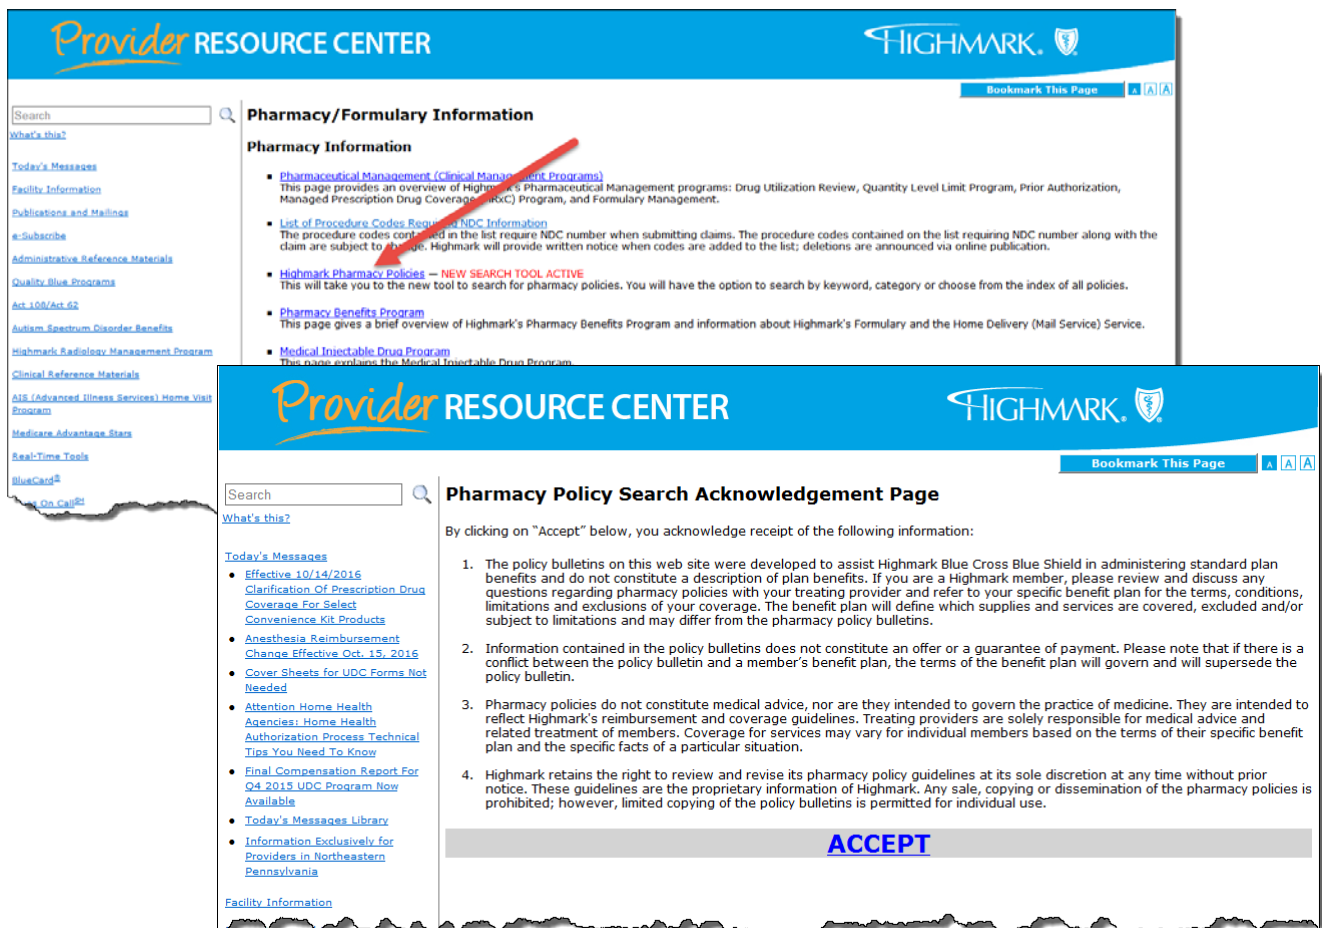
Provider RESOURCE CENTER

HIGHMARK.

Bookmark This Page A A A

Search

What's this?

Today's Messages

Facility Information

Publications and Mailings

e-Subscribe

Administrative Reference Materials

Quality Blue Programs

Act 106/Act 62

Autism Spectrum Disorder Benefits

Highmark Radiology Management Program

Clinical Reference Materials

AIS (Advanced Illness Services) Home Visit Program

Medicare Advantage Stars

Real-Time Tools

BlueCard®

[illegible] On Call®

Pharmacy/Formulary Information

Pharmacy Information

- Pharmaceutical Management (Clinical Manag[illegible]ent Programs)
This page provides an overview of Highm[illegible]'s Pharmaceutical Management programs: Drug Utilization Review, Quantity Level Limit Program, Prior Authorization, Managed Prescription Drug Coverage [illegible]RxC) Program, and Formulary Management.

- List of Procedure Codes Requ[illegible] NDC Information
The procedure codes cont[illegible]ed in the list require NDC number when submitting claims. The procedure codes contained on the list requiring NDC number along with the claim are subject to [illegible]ge. Highmark will provide written notice when codes are added to the list; deletions are announced via online publication.

- Highmark Pharmacy Policies — NEW SEARCH TOOL ACTIVE
This will take you to the new tool to search for pharmacy policies. You will have the option to search by keyword, category or choose from the index of all policies.

- Pharmacy Benefits Program
This page gives a brief overview of Highmark's Pharmacy Benefits Program and information about Highmark's Formulary and the Home Delivery (Mail Service) Service.

- Medical Injectable Drug Program
This page explains the Medical Injectable Drug Program.

Provider RESOURCE CENTER

HIGHMARK.

Bookmark This Page A A A

Search

What's this?

Today's Messages
- Effective 10/14/2016 Clarification Of Prescription Drug Coverage For Select Convenience Kit Products
- Anesthesia Reimbursement Change Effective Oct. 15, 2016
- Cover Sheets for UDC Forms Not Needed
- Attention Home Health Agencies: Home Health Authorization Process Technical Tips You Need To Know
- Final Compensation Report For Q4 2015 UDC Program Now Available
- Today's Messages Library
- Information Exclusively for Providers in Northeastern Pennsylvania

Facility Information

Pharmacy Policy Search Acknowledgement Page

By clicking on "Accept" below, you acknowledge receipt of the following information:

1. The policy bulletins on this web site were developed to assist Highmark Blue Cross Blue Shield in administering standard plan benefits and do not constitute a description of plan benefits. If you are a Highmark member, please review and discuss any questions regarding pharmacy policies with your treating provider and refer to your specific benefit plan for the terms, conditions, limitations and exclusions of your coverage. The benefit plan will define which supplies and services are covered, excluded and/or subject to limitations and may differ from the pharmacy policy bulletins.

2. Information contained in the policy bulletins does not constitute an offer or a guarantee of payment. Please note that if there is a conflict between the policy bulletin and a member's benefit plan, the terms of the benefit plan will govern and will supersede the policy bulletin.

3. Pharmacy policies do not constitute medical advice, nor are they intended to govern the practice of medicine. They are intended to reflect Highmark's reimbursement and coverage guidelines. Treating providers are solely responsible for medical advice and related treatment of members. Coverage for services may vary for individual members based on the terms of their specific benefit plan and the specific facts of a particular situation.

4. Highmark retains the right to review and revise its pharmacy policy guidelines at its sole discretion at any time without prior notice. These guidelines are the proprietary information of Highmark. Any sale, copying or dissemination of the pharmacy policies is prohibited; however, limited copying of the policy bulletins is permitted for individual use.

ACCEPT